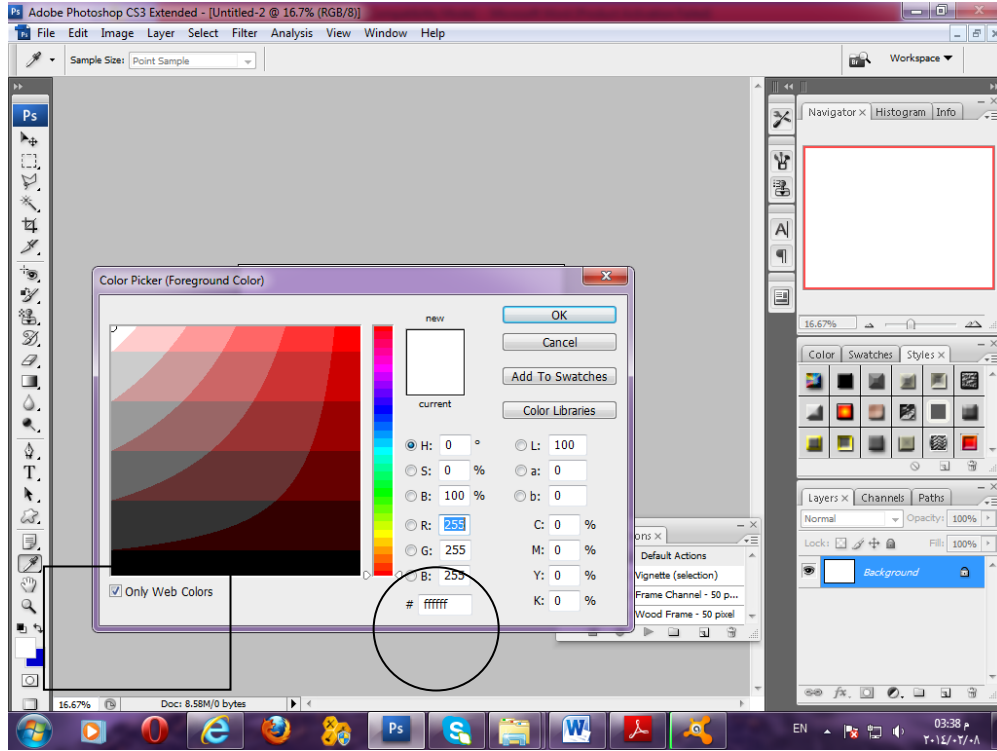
Adobe Photoshop CS3 Extended - [Untitled-2 @ 16.7% (RGB/8)]

File Edit Image Layer Select Filter Analysis View Window Help

Sample Size: Point Sample

Workspace

Navigator × Histogram Info

16.67%

Color Swatches Styles ×

Layers × Channels Paths

Normal Opacity: 100%

Lock: Fill: 100%

Background

Color Picker (Foreground Color)

new

current

OK

Cancel

Add To Swatches

Color Libraries

H: 0 °

S: 0 %

B: 100 %

R: 255

G: 255

B: 255

L: 100

a: 0

b: 0

C: 0 %

M: 0 %

Y: 0 %

K: 0 %

# ffffff

Only Web Colors

ons ×

Default Actions

Vignette (selection)

Frame Channel - 50 p...

Wood Frame - 50 pixel

16.67% Doc: 8.58M/0 bytes

EN 03:38 م
٢٠١٤/٠٢/٠٨